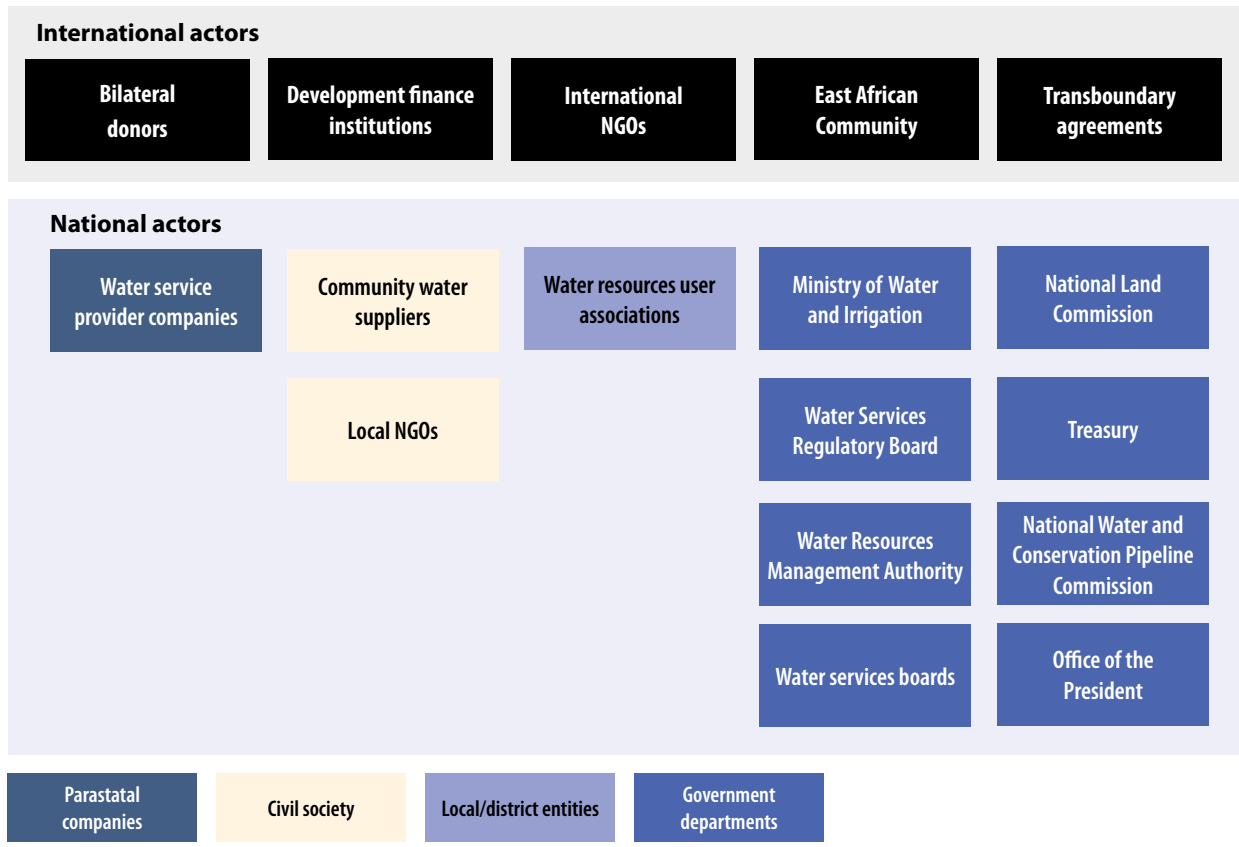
International actors

Bilateral donors

Development finance institutions

International NGOs

East African Community

Transboundary agreements

National actors

Water service provider companies

Community water suppliers

Water resources user associations

Ministry of Water and Irrigation

National Land Commission

Local NGOs

Water Services Regulatory Board

Treasury

Water Resources Management Authority

National Water and Conservation Pipeline Commission

Water services boards

Office of the President

Parastatal companies

Civil society

Local/district entities

Government departments